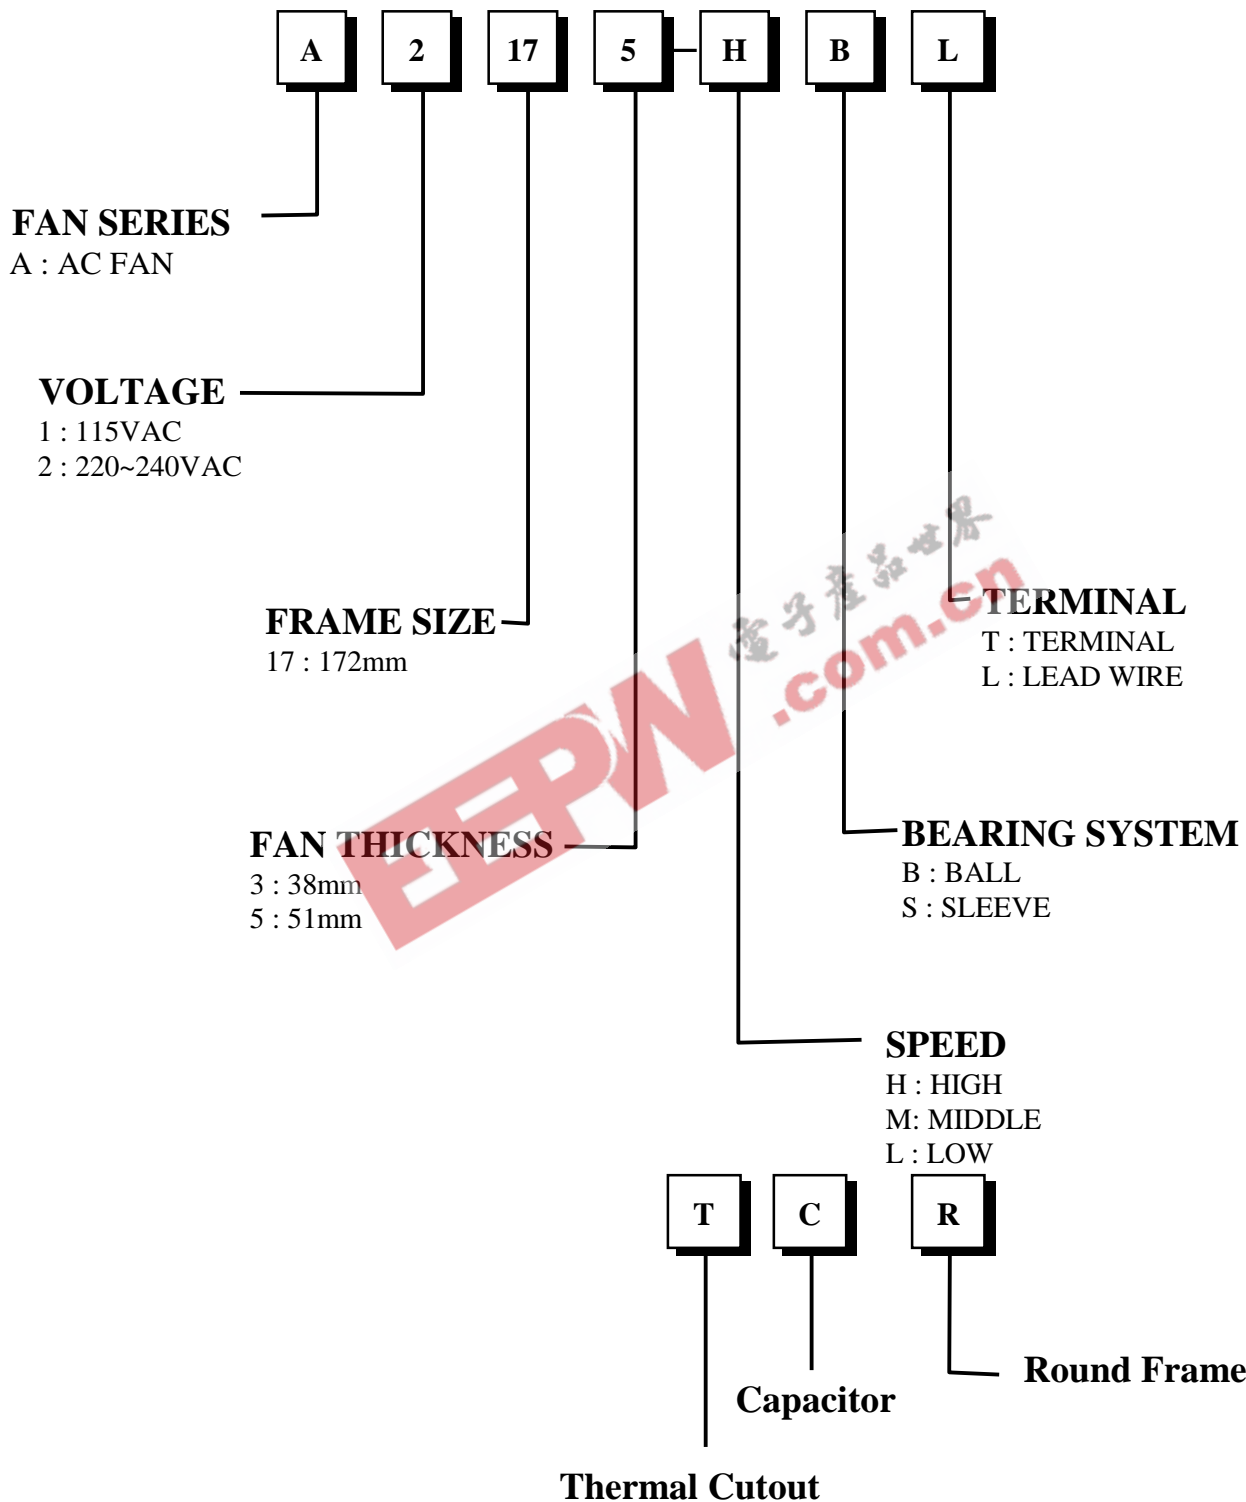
A 2 17 5 - H B L

FAN SERIES
A : AC FAN

VOLTAGE
1 : 115VAC
2 : 220~240VAC

FRAME SIZE
17 : 172mm

FAN THICKNESS
3 : 38mm
5 : 51mm

TERMINAL
T : TERMINAL
L : LEAD WIRE

BEARING SYSTEM
B : BALL
S : SLEEVE

SPEED
H : HIGH
M: MIDDLE
L : LOW

T C R

Round Frame

Capacitor

Thermal Cutout

EEPW 电子产品世界 .com.cn